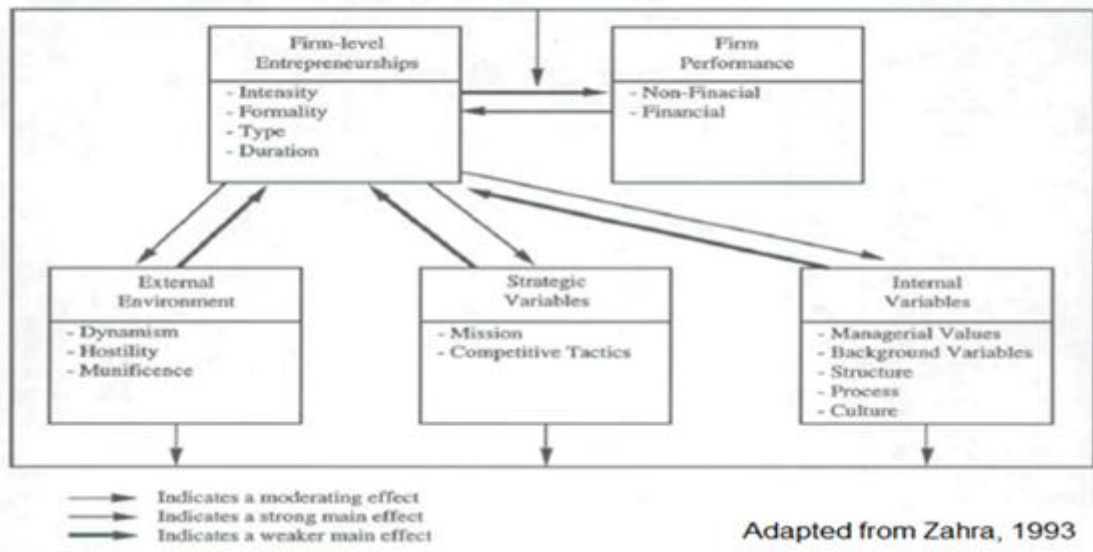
Firm-level Entrepreneurships
- Intensity
- Formality
- Type
- Duration

Firm Performance
- Non-Finacial
- Financial

External Environment
- Dynamism
- Hostility
- Munificence

Strategic Variables
- Mission
- Competitive Tactics

Internal Variables
- Managerial Values
- Background Variables
- Structure
- Process
- Culture

Indicates a moderating effect
Indicates a strong main effect
Indicates a weaker main effect

Adapted from Zahra, 1993